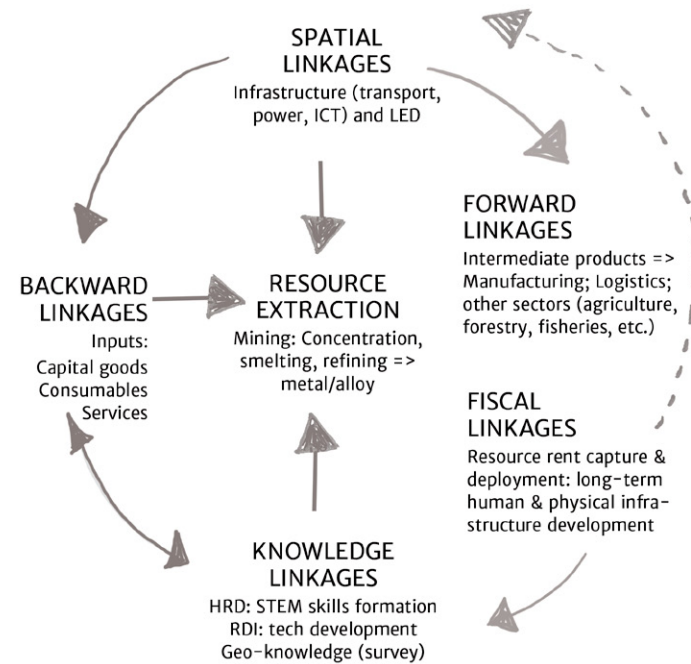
SPATIAL LINKAGES
Infrastructure (transport, power, ICT) and LED

FORWARD LINKAGES
Intermediate products => Manufacturing; Logistics; other sectors (agriculture, forestry, fisheries, etc.)

BACKWARD LINKAGES
Inputs:
Capital goods
Consumables
Services

RESOURCE EXTRACTION
Mining: Concentration, smelting, refining => metal/alloy

FISCAL LINKAGES
Resource rent capture & deployment: long-term human & physical infrastructure development

KNOWLEDGE LINKAGES
HRD: STEM skills formation
RDI: tech development
Geo-knowledge (survey)